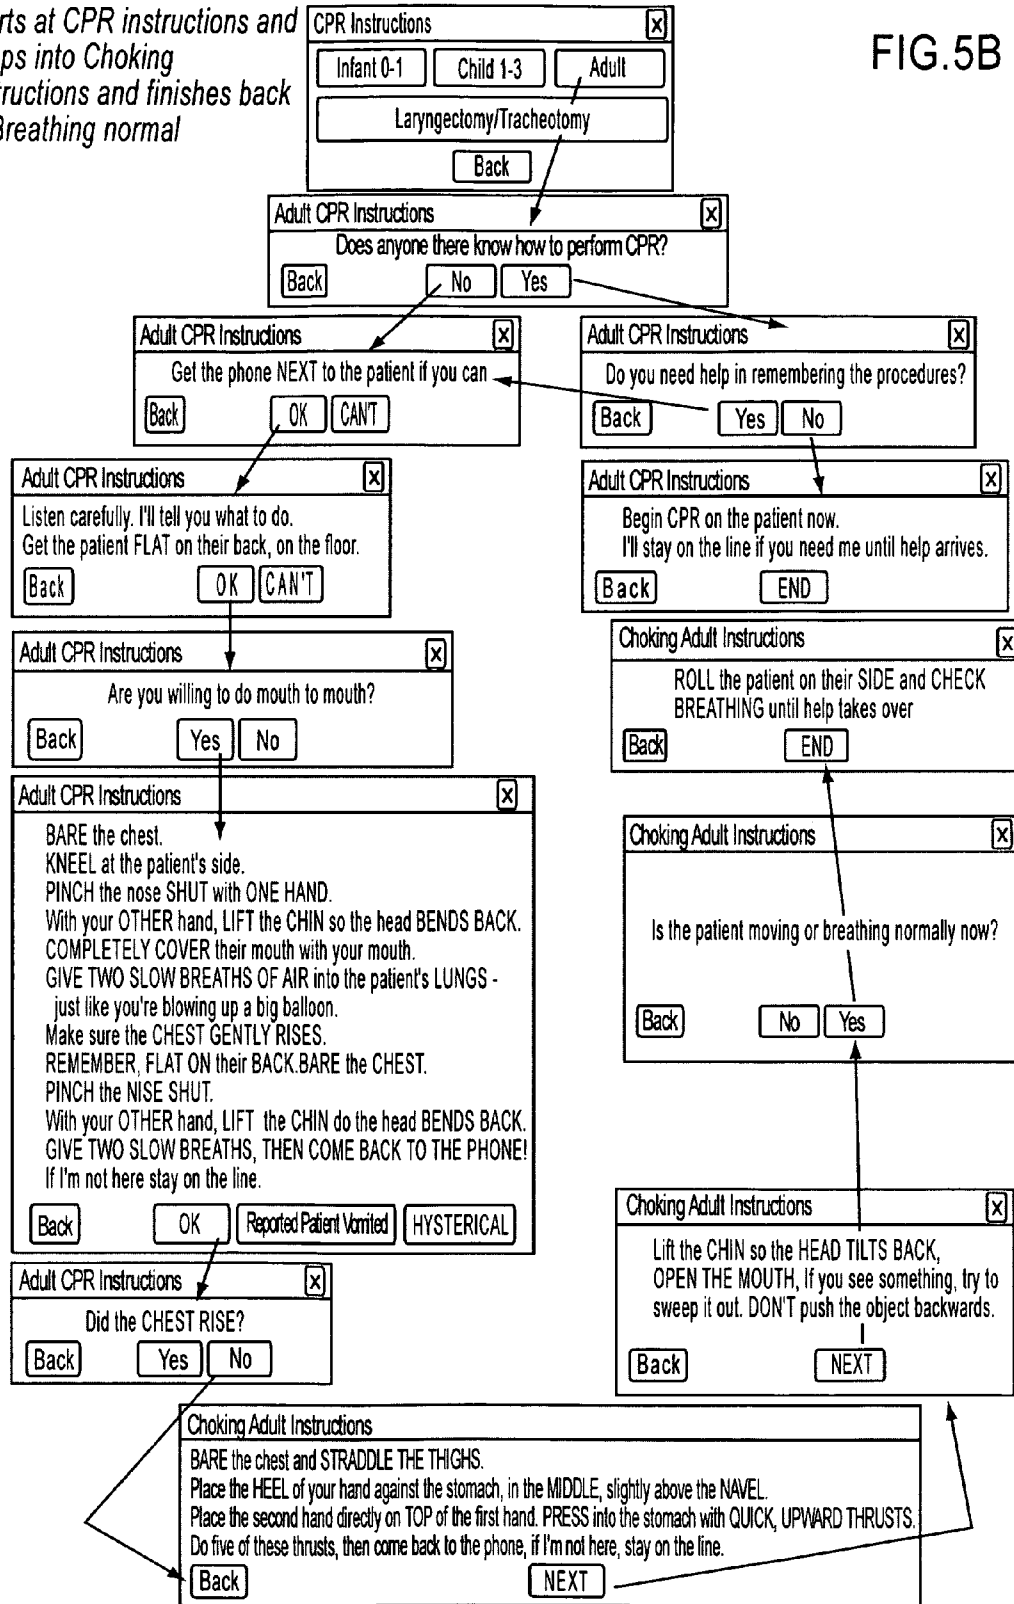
rts at CPR instructions and ps into Choking ructions and finishes back Breathing normal

CPR Instructions
Infant 0-1
Child 1-3
Adult
Laryngectomy/Tracheotomy
Back

FIG.5B

Adult CPR Instructions
Does anyone there know how to perform CPR?
Back
No
Yes

Adult CPR Instructions
Get the phone NEXT to the patient if you can
Back
OK
CAN'T

Adult CPR Instructions
Do you need help in remembering the procedures?
Back
Yes
No

Adult CPR Instructions
Listen carefully. I'll tell you what to do.
Get the patient FLAT on their back, on the floor.
Back
OK
CAN'T

Adult CPR Instructions
Begin CPR on the patient now.
I'll stay on the line if you need me until help arrives.
Back
END

Choking Adult Instructions
ROLL the patient on their SIDE and CHECK BREATHING until help takes over
Back
END

Adult CPR Instructions
Are you willing to do mouth to mouth?
Back
Yes
No

Adult CPR Instructions
BARE the chest.
KNEEL at the patient's side.
PINCH the nose SHUT with ONE HAND.
With your OTHER hand, LIFT the CHIN so the head BENDS BACK.
COMPLETELY COVER their mouth with your mouth.
GIVE TWO SLOW BREATHS OF AIR into the patient's LUNGS - just like you're blowing up a big balloon.
Make sure the CHEST GENTLY RISES.
REMEMBER, FLAT ON their BACK.BARE the CHEST.
PINCH the NISE SHUT.
With your OTHER hand, LIFT the CHIN do the head BENDS BACK.
GIVE TWO SLOW BREATHS, THEN COME BACK TO THE PHONE!
If I'm not here stay on the line.
Back
OK
Reported Patient Vomited
HYSTERICAL

Choking Adult Instructions
Is the patient moving or breathing normally now?
Back
No
Yes

Choking Adult Instructions
Lift the CHIN so the HEAD TILTS BACK, OPEN THE MOUTH, If you see something, try to sweep it out. DON'T push the object backwards.
Back
NEXT

Adult CPR Instructions
Did the CHEST RISE?
Back
Yes
No

Choking Adult Instructions
BARE the chest and STRADDLE THE THIGHS.
Place the HEEL of your hand against the stomach, in the MIDDLE, slightly above the NAVEL.
Place the second hand directly on TOP of the first hand. PRESS into the stomach with QUICK, UPWARD THRUSTS.
Do five of these thrusts, then come back to the phone, if I'm not here, stay on the line.
Back
NEXT